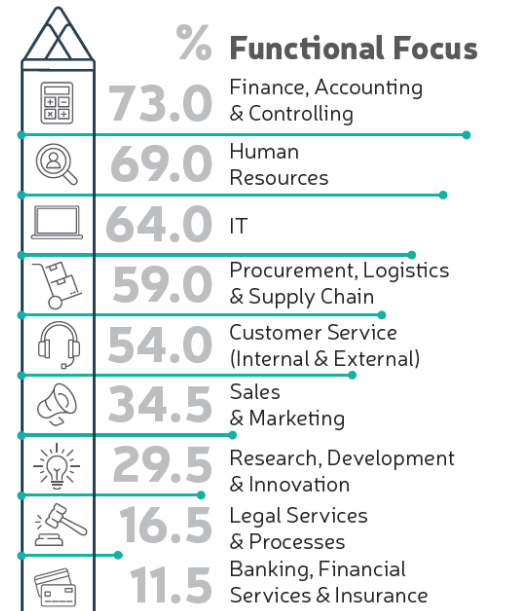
% Functional Focus

73.0 Finance, Accounting & Controlling

69.0 Human Resources

64.0 IT

59.0 Procurement, Logistics & Supply Chain

54.0 Customer Service (Internal & External)

34.5 Sales & Marketing

29.5 Research, Development & Innovation

16.5 Legal Services & Processes

11.5 Banking, Financial Services & Insurance